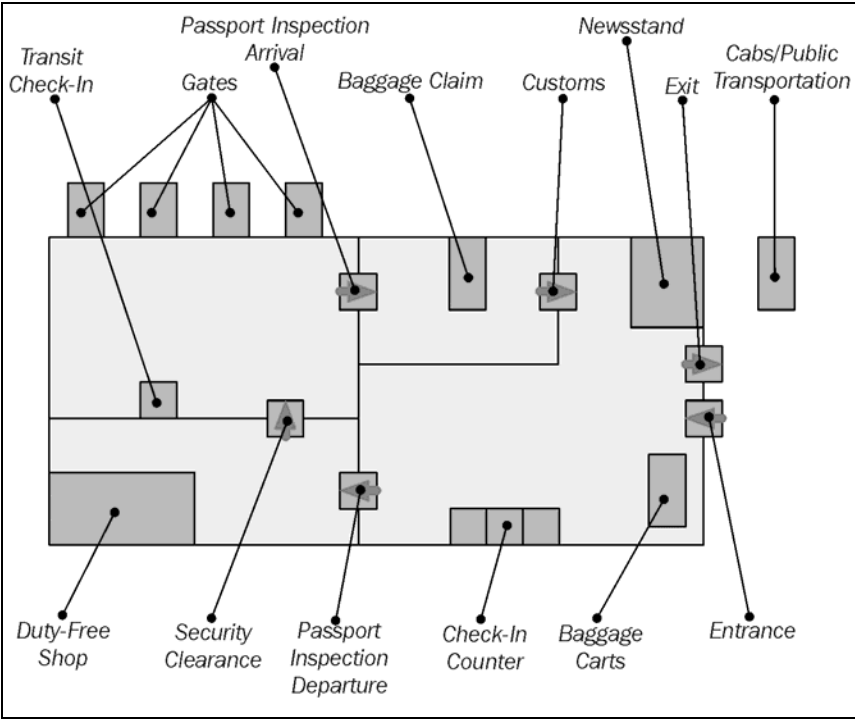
Transit Check-In

Passport Inspection Arrival

Gates

Baggage Claim

Customs

Newsstand

Exit

Cabs/Public Transportation

Duty-Free Shop

Security Clearance

Passport Inspection Departure

Check-In Counter

Baggage Carts

Entrance